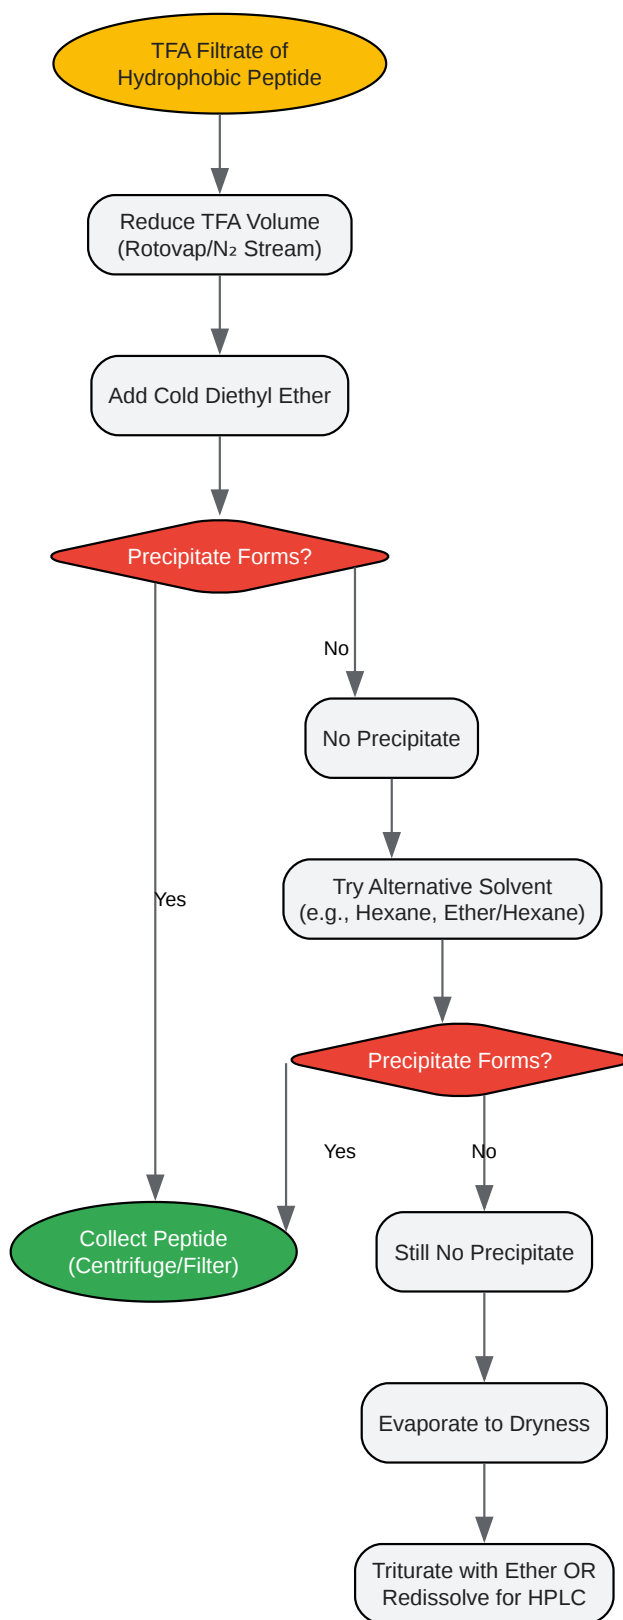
TFA Filtrate of Hydrophobic Peptide

Reduce TFA Volume (Rotovap/N₂ Stream)

Add Cold Diethyl Ether

Precipitate Forms?

No

No Precipitate

Yes

Try Alternative Solvent (e.g., Hexane, Ether/Hexane)

Precipitate Forms?

Yes

No

Collect Peptide (Centrifuge/Filter)

Still No Precipitate

Evaporate to Dryness

Triturate with Ether OR Redissolve for HPLC